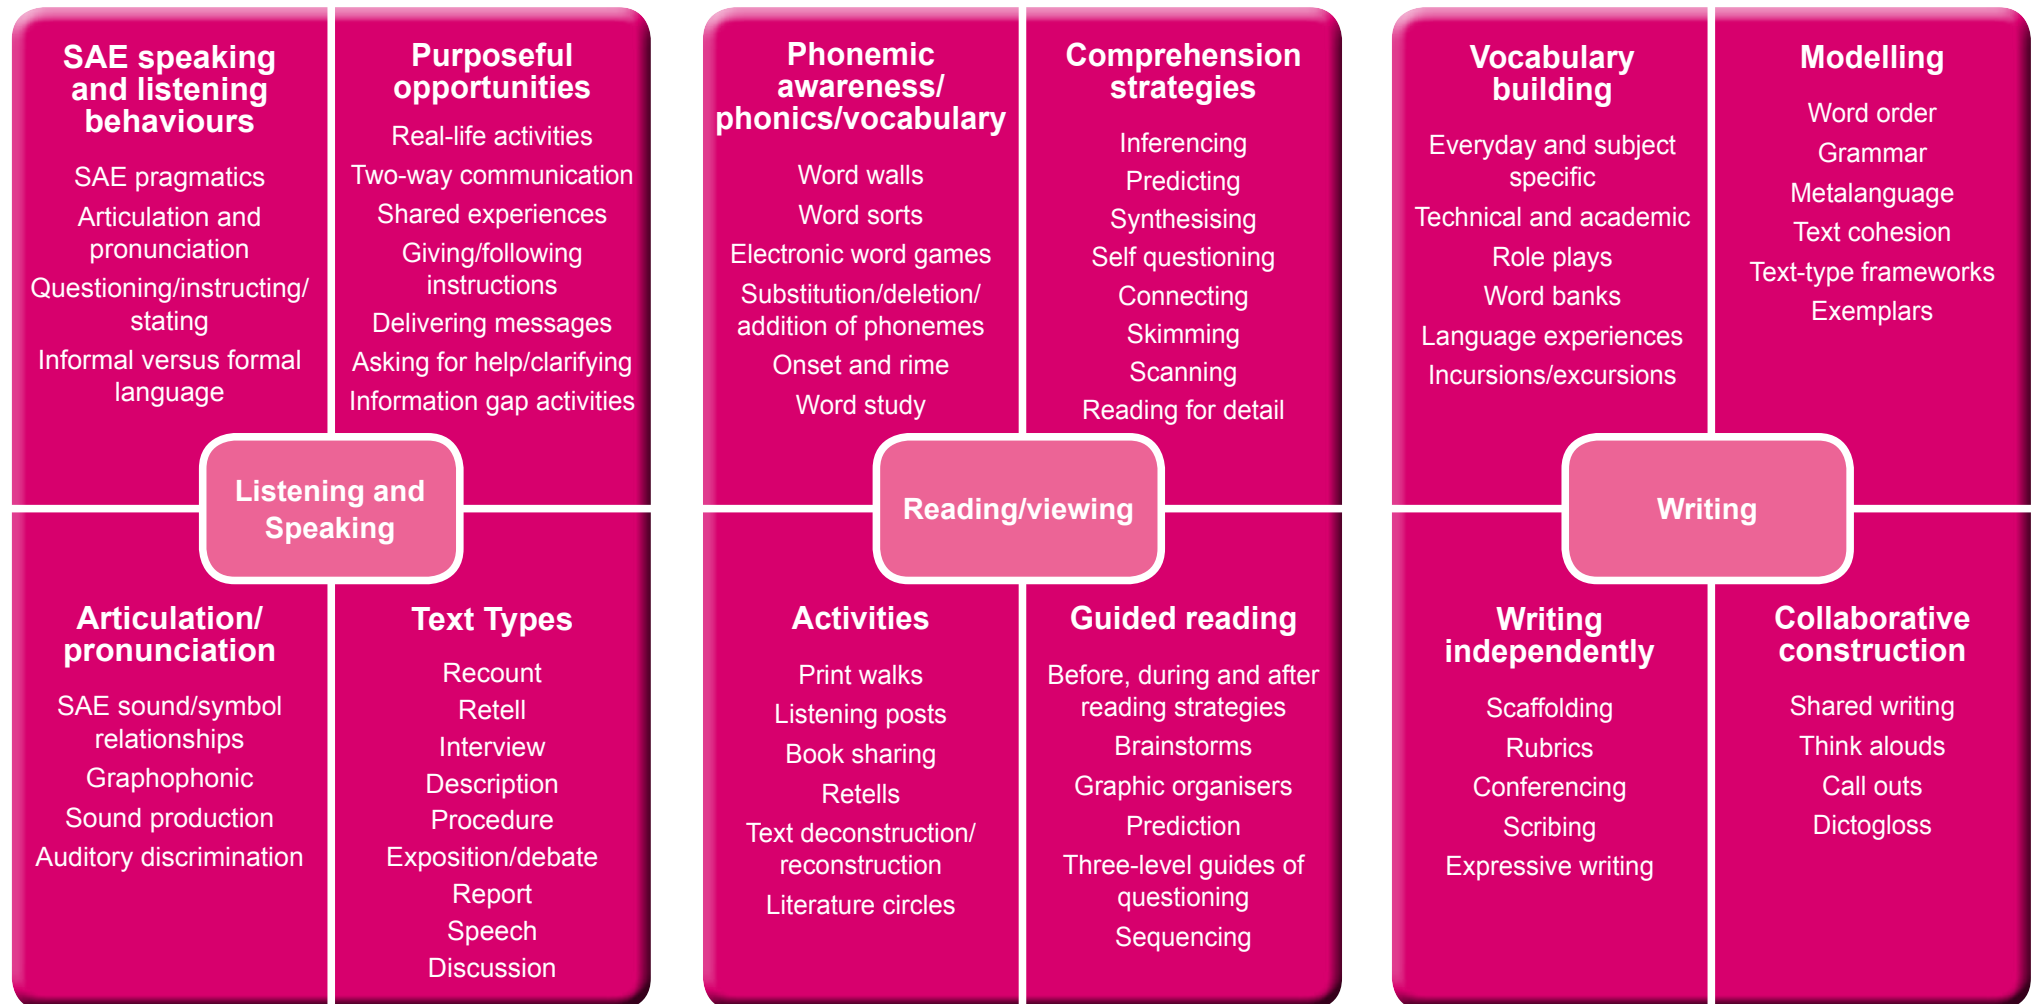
SAE speaking and listening behaviours

SAE pragmatics
Articulation and pronunciation
Questioning/instructing/stating
Informal versus formal language

Purposeful opportunities

Real-life activities
Two-way communication
Shared experiences
Giving/following instructions
Delivering messages
Asking for help/clarifying
Information gap activities

Listening and Speaking

Articulation/pronunciation

SAE sound/symbol relationships
Graphophonic
Sound production
Auditory discrimination

Text Types

Recount
Retell
Interview
Description
Procedure
Exposition/debate
Report
Speech
Discussion

Phonemic awareness/phonics/vocabulary

Word walls
Word sorts
Electronic word games
Substitution/deletion/addition of phonemes
Onset and rime
Word study

Comprehension strategies

Inferencing
Predicting
Synthesising
Self questioning
Connecting
Skimming
Scanning
Reading for detail

Reading/viewing

Activities

Print walks
Listening posts
Book sharing
Retells
Text deconstruction/reconstruction
Literature circles

Guided reading

Before, during and after reading strategies
Brainstorms
Graphic organisers
Prediction
Three-level guides of questioning
Sequencing

Vocabulary building

Everyday and subject specific
Technical and academic
Role plays
Word banks
Language experiences
Incursions/excursions

Modelling

Word order
Grammar
Metalanguage
Text cohesion
Text-type frameworks
Exemplars

Writing

Writing independently

Scaffolding
Rubrics
Conferencing
Scribing
Expressive writing

Collaborative construction

Shared writing
Think alouds
Call outs
Dictogloss